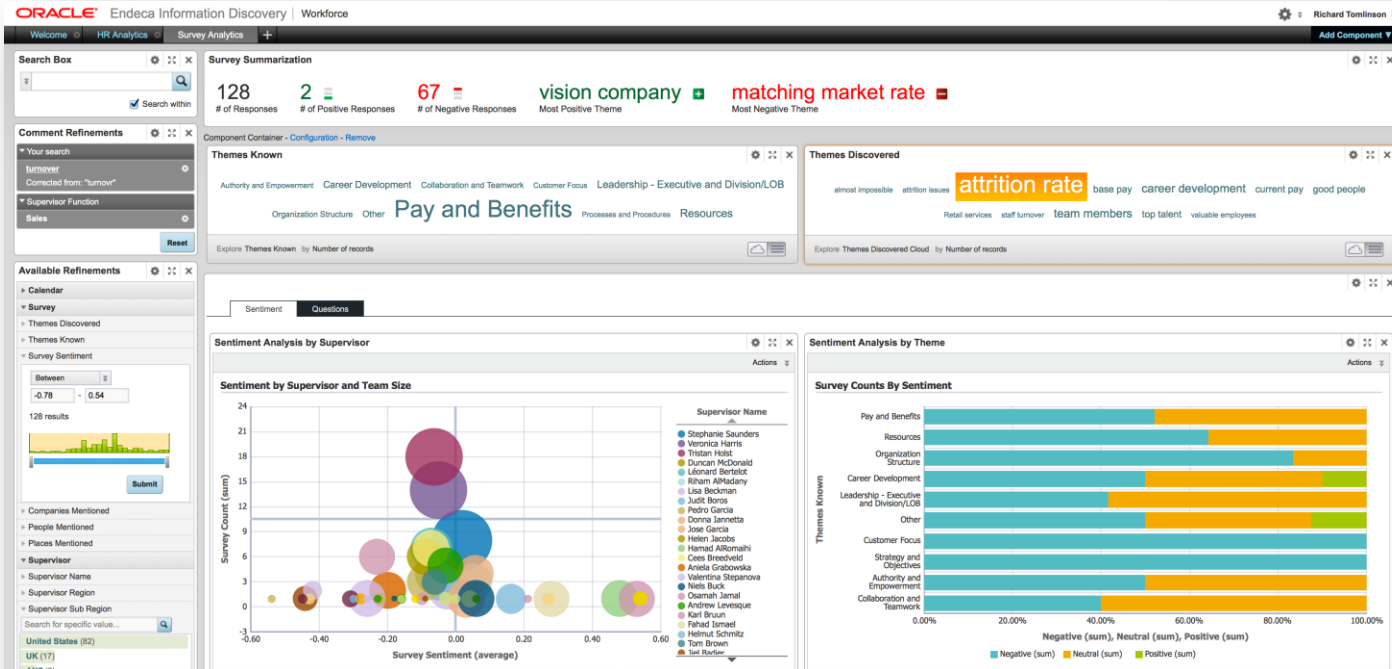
ORACLE Endeca Information Discovery | Workforce

Richard Tomlinson

Welcome HR Analytics Survey Analytics +

Add Component ▼

Search Box

Search within

Comment Refinements

▼ Your search

turnover

Corrected from: "turnovr"

▼ Supervisor Function

Sales

Reset

Available Refinements

▸ Calendar

▾ Survey

▸ Themes Discovered

▸ Themes Known

▾ Survey Sentiment

Between

-0.78 - 0.54

128 results

Submit

▸ Companies Mentioned

▸ People Mentioned

▸ Places Mentioned

▾ Supervisor

▸ Supervisor Name

▸ Supervisor Region

▾ Supervisor Sub Region

Search for specific value...

United States (82)

UK (17)

Survey Summarization

128
# of Responses

2
# of Positive Responses

67
# of Negative Responses

vision company
Most Positive Theme

matching market rate
Most Negative Theme

Component Container - Configuration - Remove

Themes Known

Authority and Empowerment Career Development Collaboration and Teamwork Customer Focus Leadership - Executive and Division/LOB Organization Structure Other Pay and Benefits Processes and Procedures Resources

Explore Themes Known by Number of records

Themes Discovered

almost impossible attrition issues attrition rate base pay career development current pay good people Retail services staff turnover team members top talent valuable employees

Explore Themes Discovered Cloud by Number of records

Sentiment Questions

Sentiment Analysis by Supervisor

Actions

Sentiment by Supervisor and Team Size

Survey Count (sum)

24 21 18 15 12 9 6 3 0 -3

-0.60 -0.40 -0.20 0.00 0.20 0.40 0.60

Survey Sentiment (average)

Supervisor Name

Stephanie Saunders
Veronica Harris
Tristan Holst
Duncan McDonald
Léonard Bertelot
Riham AlMadany
Lisa Beckman
Judit Boros
Pedro Garcia
Donna Jannetta
Jose Garcia
Helen Jacobs
Hamad AlRomaihi
Cees Breedveld
Aniela Grabowska
Valentina Stepanova
Niels Buck
Osamah Jamal
Andrew Levesque
Karl Bruun
Fahad Ismael
Helmut Schmitz
Tom Brown
Jiel Badier

Sentiment Analysis by Theme

Actions

Survey Counts By Sentiment

Themes Known

Pay and Benefits
Resources
Organization Structure
Career Development
Leadership - Executive and Division/LOB
Other
Customer Focus
Strategy and Objectives
Authority and Empowerment
Collaboration and Teamwork

0.00% 20.00% 40.00% 60.00% 80.00% 100.00%

Negative (sum), Neutral (sum), Positive (sum)

Negative (sum) Neutral (sum) Positive (sum)